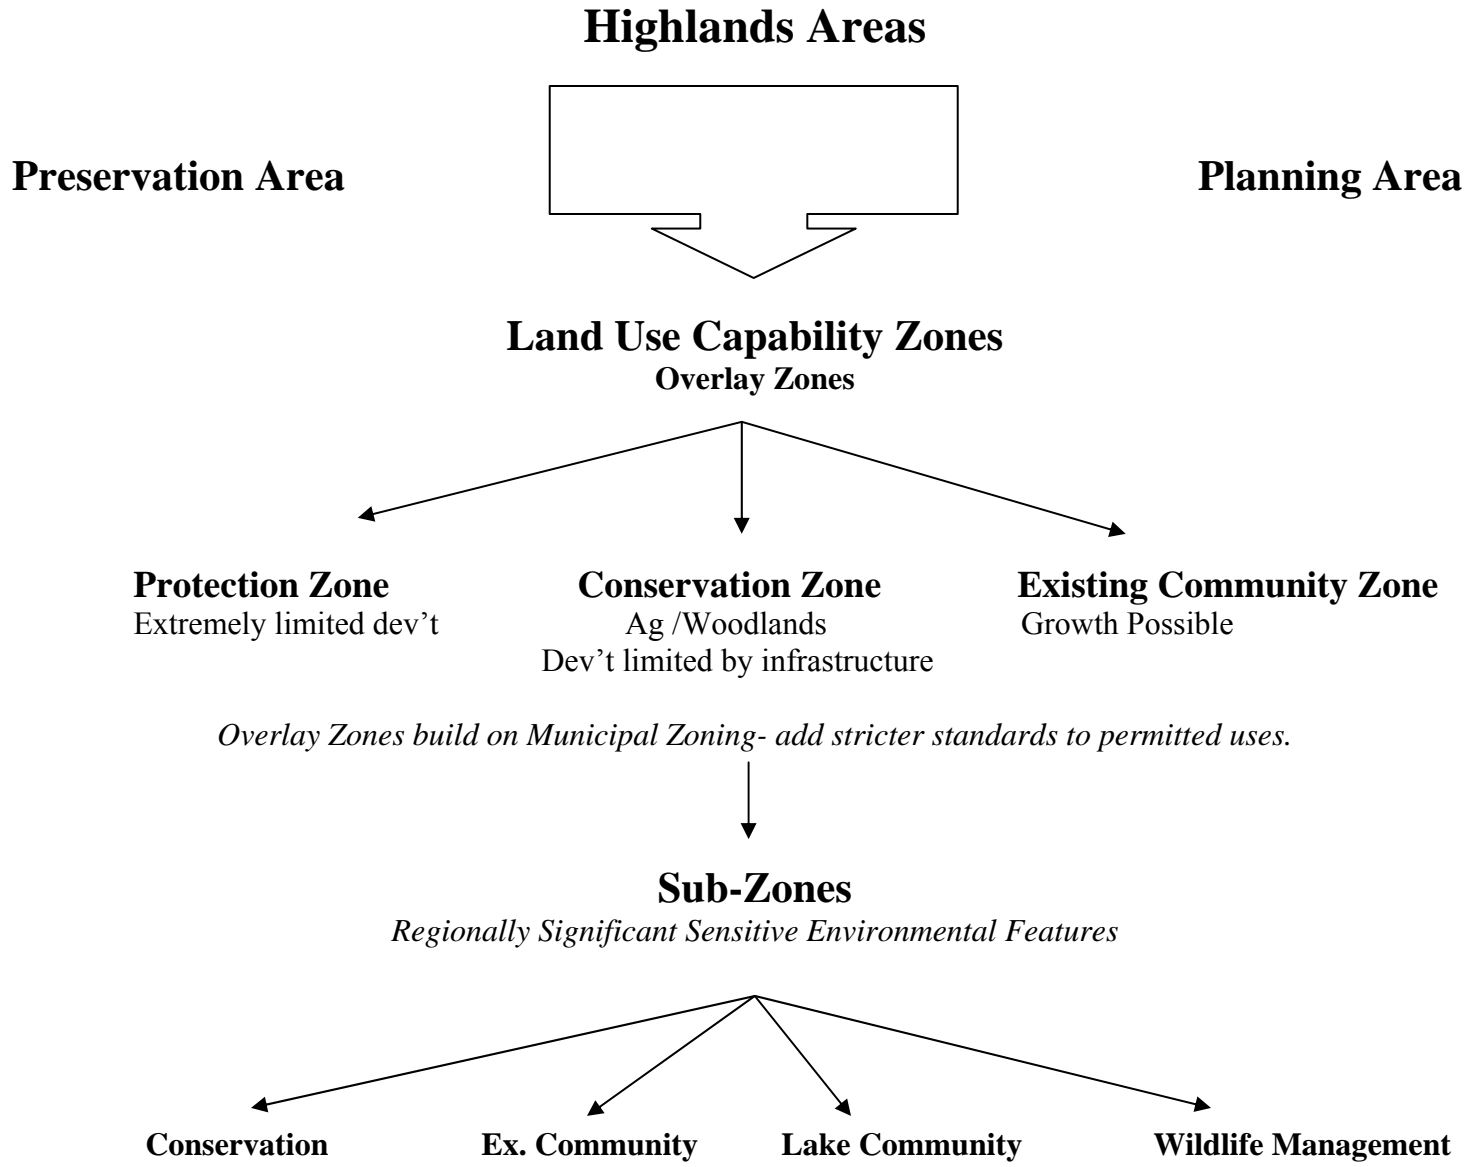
Highlands Areas

Preservation Area

Planning Area

Land Use Capability Zones
Overlay Zones

Protection Zone
Extremely limited dev't

Conservation Zone
Ag /Woodlands
Dev't limited by infrastructure

Existing Community Zone
Growth Possible

*Overlay Zones build on Municipal Zoning- add stricter standards to permitted uses.*

Sub-Zones
*Regionally Significant Sensitive Environmental Features*

Conservation

Ex. Community

Lake Community

Wildlife Management